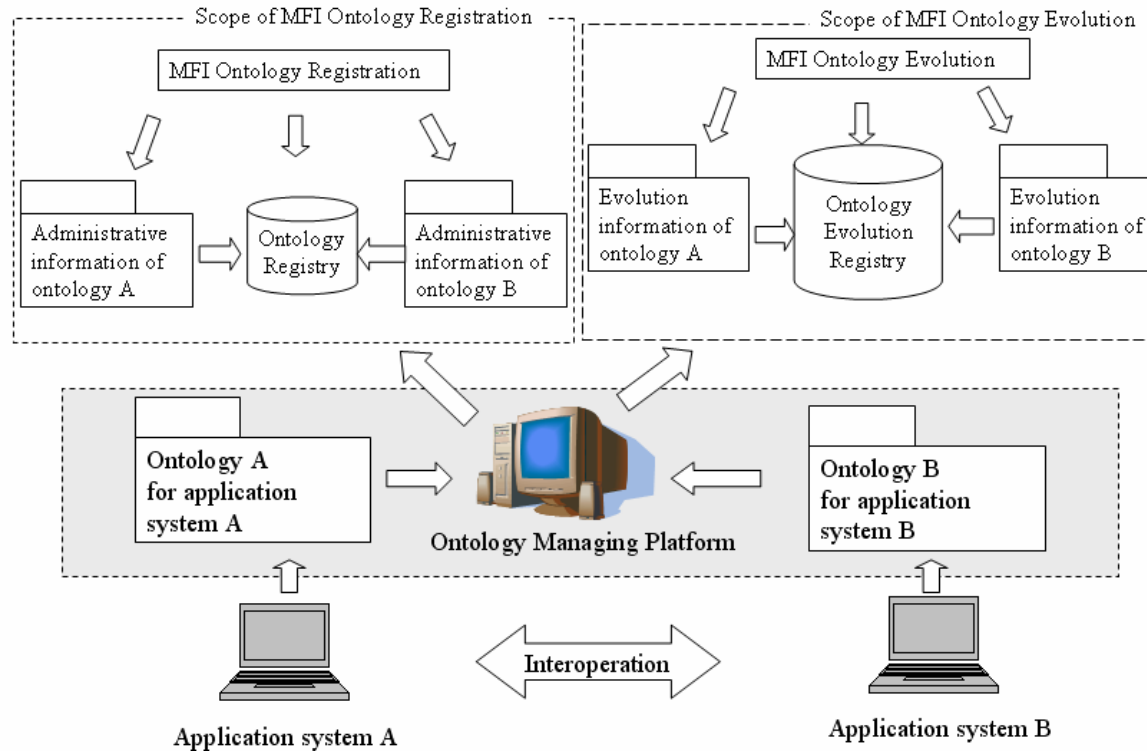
Scope of MFI Ontology Registration

MFI Ontology Registration

Administrative information of ontology A

Ontology Registry

Administrative information of ontology B

Scope of MFI Ontology Evolution

MFI Ontology Evolution

Evolution information of ontology A

Ontology Evolution Registry

Evolution information of ontology B

Ontology A for application system A

Ontology Managing Platform

Ontology B for application system B

Interoperation

Application system A

Application system B